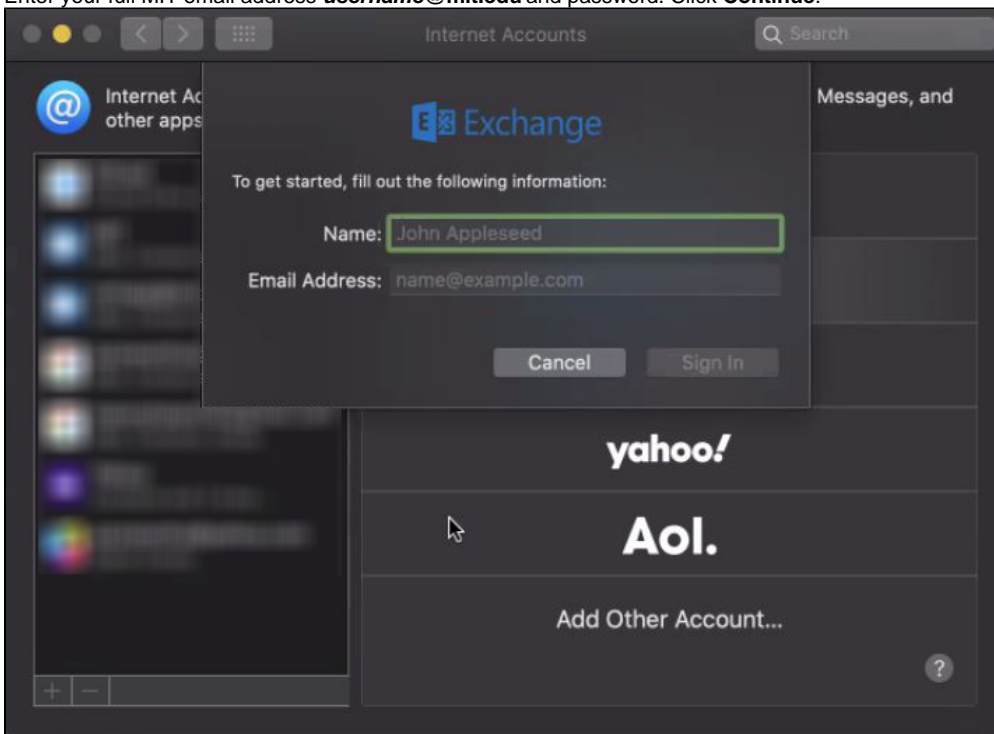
Enter your full MIT email address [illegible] and password. Click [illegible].

Internet Accounts

Search

Internet Ac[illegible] other apps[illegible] Messages, and

Exchange

To get started, fill out the following information:

Name: John Appleseed

Email Address: name@example.com

Cancel

Sign In

yahoo!

Aol.

Add Other Account...

?

+ −